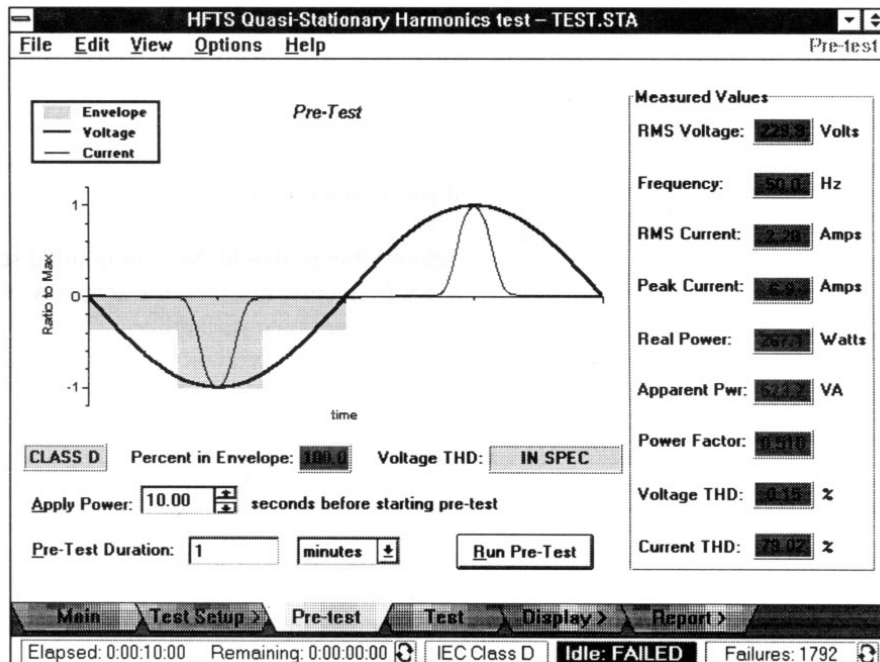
HFTS Quasi-Stationary Harmonics test – TEST.STA

File Edit View Options Help Pre-test

Envelope
Voltage
Current

Pre-Test

1
0
-1
Ratio to Max
time

Measured Values
RMS Voltage: 229.3 Volts
Frequency: 50.0 Hz
RMS Current: 2.20 Amps
Peak Current: 6.93 Amps
Real Power: 267.1 Watts
Apparent Pwr: 524.7 VA
Power Factor: 0.510
Voltage THD: 0.18 %
Current THD: 79.02 %

CLASS D Percent in Envelope: 100.0 Voltage THD: IN SPEC

Apply Power: 10.00 seconds before starting pre-test

Pre-Test Duration: 1 minutes Run Pre-Test

Main Test Setup > Pre-test Test Display > Report >

Elapsed: 0:00:10:00 Remaining: 0:00:00:00 IEC Class D Idle: FAILED Failures: 1792